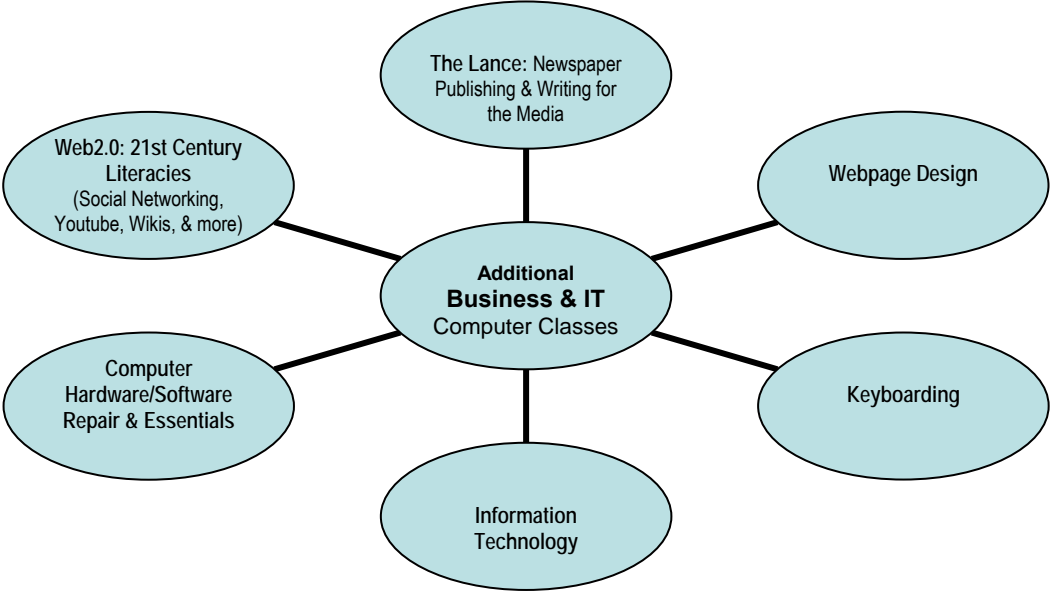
The Lance: Newspaper Publishing & Writing for the Media

Web2.0: 21st Century Literacies (Social Networking, Youtube, Wikis, & more)

Webpage Design

Additional
Business & IT
Computer Classes

Computer Hardware/Software Repair & Essentials

Keyboarding

Information Technology